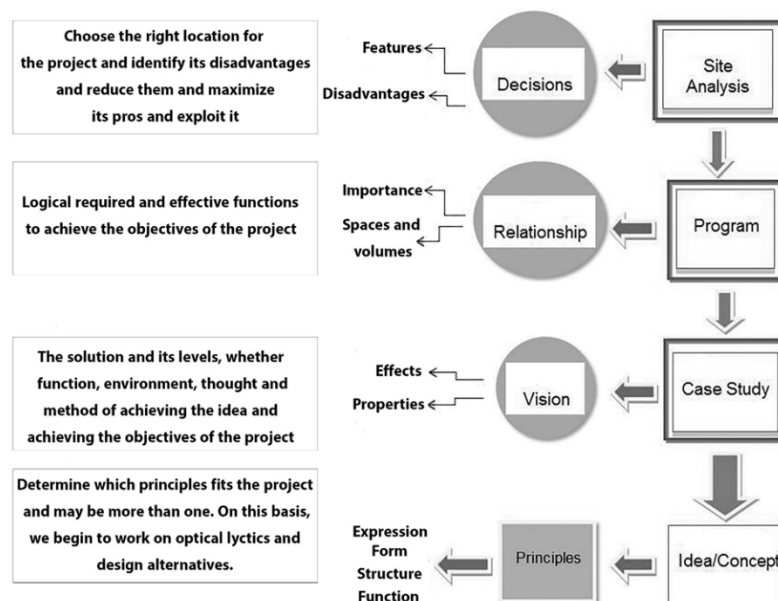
Choose the right location for the project and identify its disadvantages and reduce them and maximize its pros and exploit it

Features

Disadvantages

Decisions

Site Analysis

Logical required and effective functions to achieve the objectives of the project

Importance

Spaces and volumes

Relationship

Program

The solution and its levels, whether function, environment, thought and method of achieving the idea and achieving the objectives of the project

Effects

Properties

Vision

Case Study

Determine which principles fits the project and may be more than one. On this basis, we begin to work on optical lyctics and design alternatives.

Expression
Form
Structure
Function

Principles

Idea/Concept